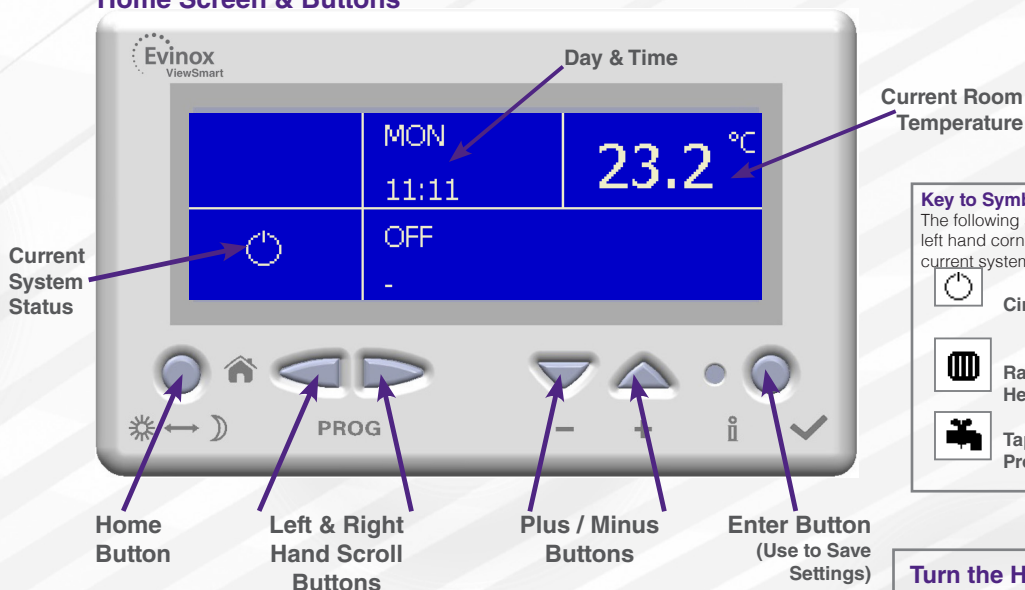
Home Screen & Buttons

Evinox ViewSmart

Day & Time

Current Room Temperature

MON
11:11

23.2 °C

OFF
-

Current System Status

Key to Symb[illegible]
The following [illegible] left hand corn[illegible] current system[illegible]

Ci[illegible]

Ra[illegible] He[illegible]

Ta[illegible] Pr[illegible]

PROG

−

+

i

Home Button

Left & Right Hand Scroll Buttons

Plus / Minus Buttons

Enter Button (Use to Save Settings)

Turn the H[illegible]